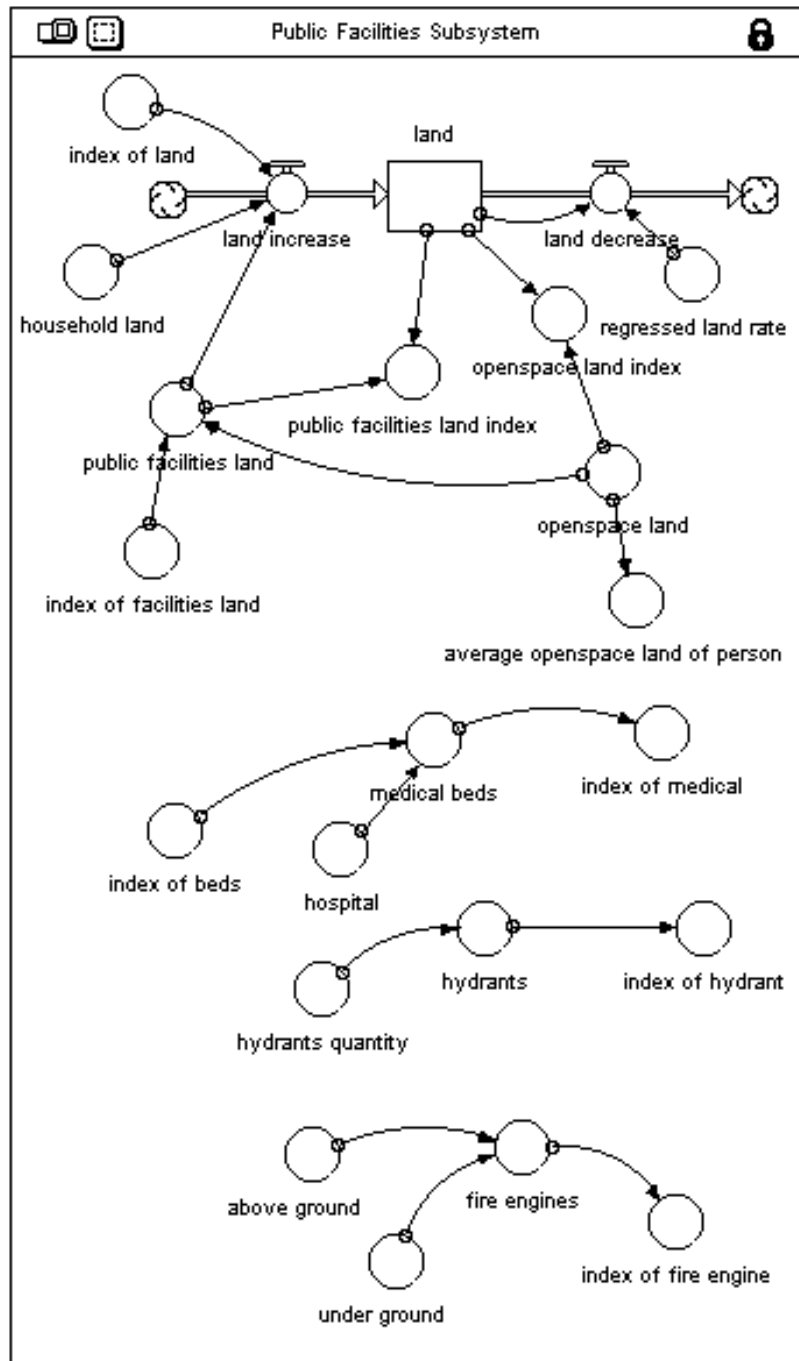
Public Facilities Subsystem

index of land

land

land increase

land decrease

household land

regressed land rate

openspace land index

public facilities land index

public facilities land

openspace land

index of facilities land

average openspace land of person

medical beds

index of medical

index of beds

hospital

hydrants

index of hydrant

hydrants quantity

above ground

fire engines

index of fire engine

under ground